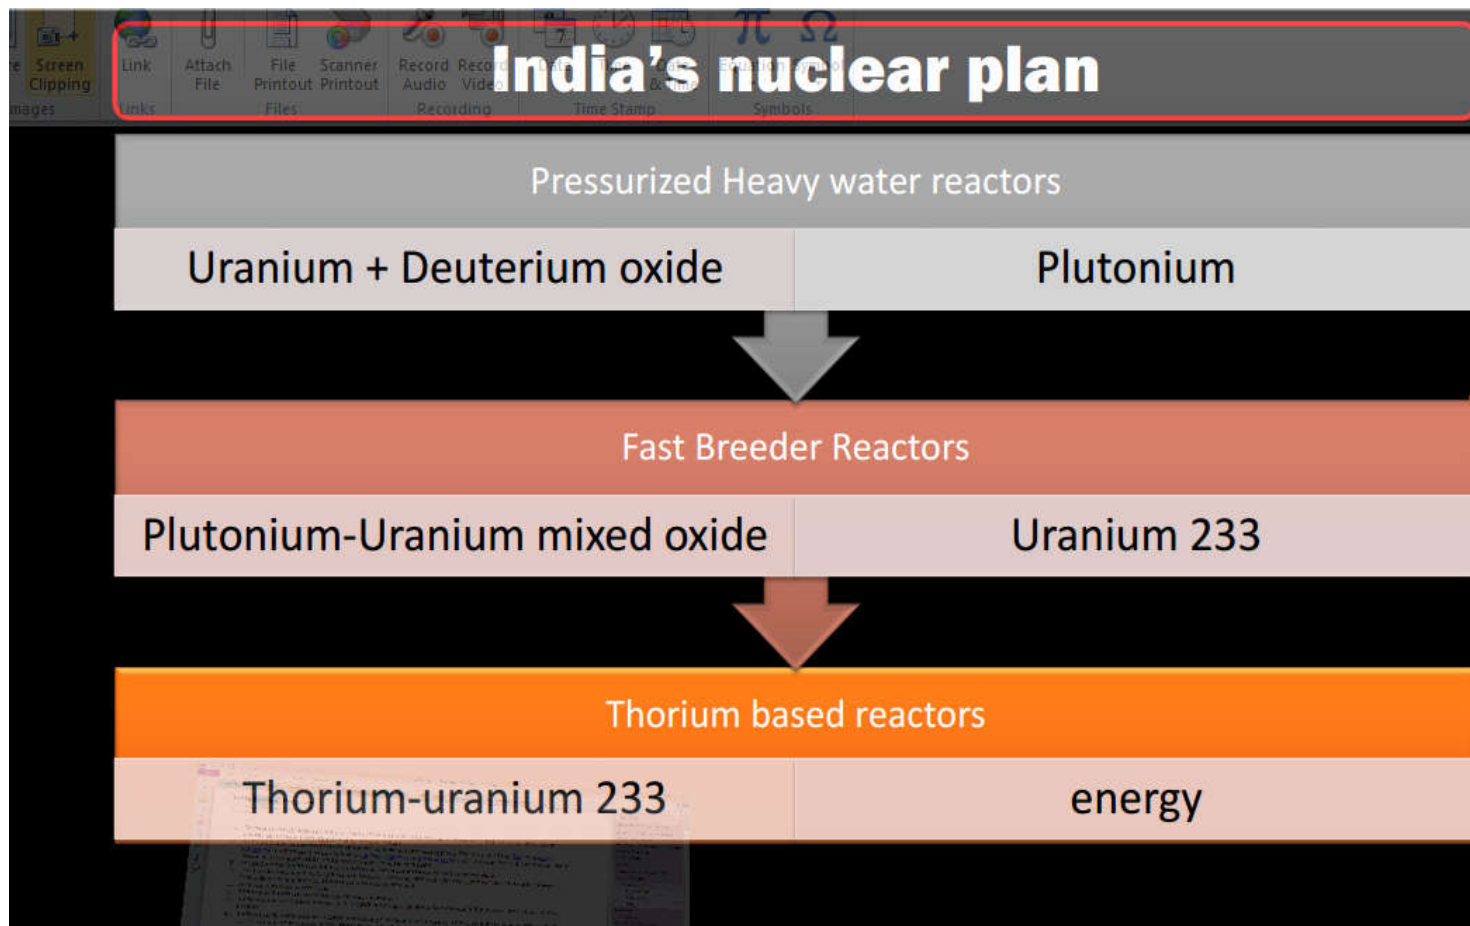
Screen Clipping
Images
Link
Links
Attach File
File Printout
Scanner Printout
Files
Record Audio
Record Video
Recording
Time Stamp
Symbols

India's nuclear plan

Pressurized Heavy water reactors

| Uranium + Deuterium oxide | Plutonium |
|---|---|

Fast Breeder Reactors

| Plutonium-Uranium mixed oxide | Uranium 233 |
|---|---|

Thorium based reactors

| Thorium-uranium 233 | energy |
|---|---|